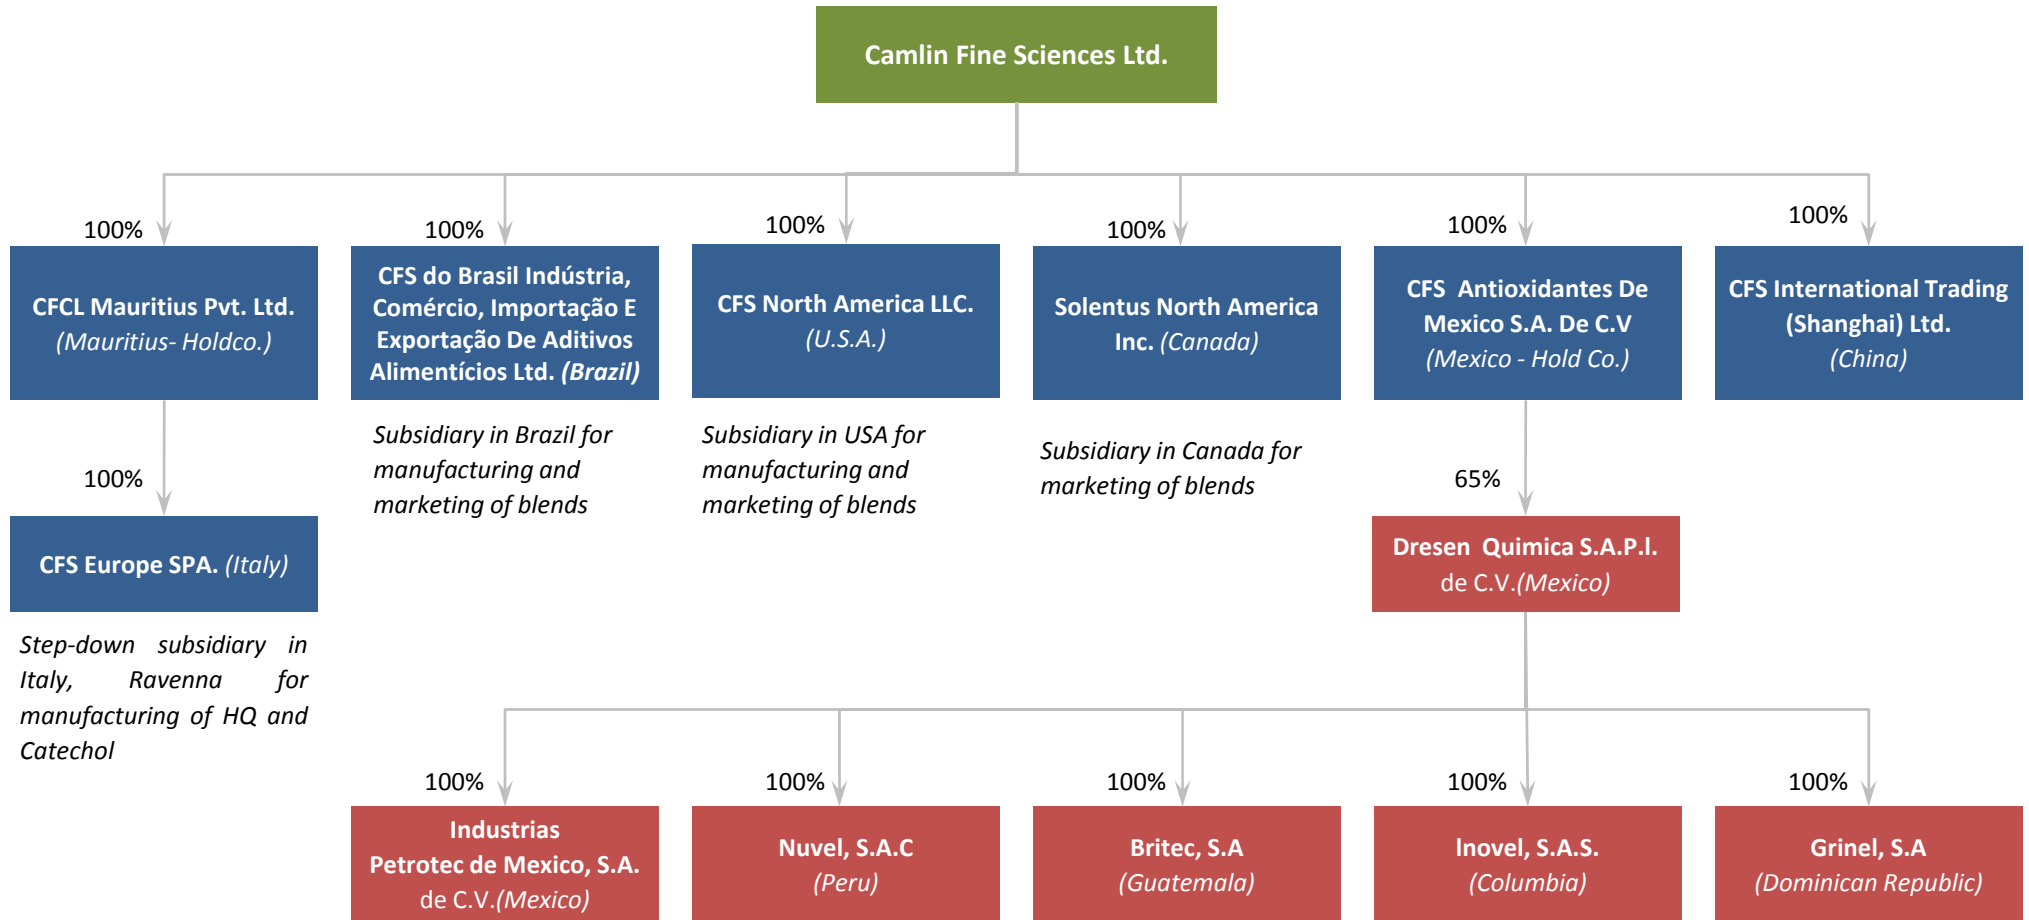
Camlin Fine Sciences Ltd.

100%

CFCL Mauritius Pvt. Ltd. (Mauritius- Holdco.)

100%

CFS do Brasil Indústria, Comércio, Importação E Exportação De Aditivos Alimentícios Ltd. (Brazil)

Subsidiary in Brazil for manufacturing and marketing of blends

100%

CFS North America LLC. (U.S.A.)

Subsidiary in USA for manufacturing and marketing of blends

100%

Solentus North America Inc. (Canada)

Subsidiary in Canada for marketing of blends

100%

CFS Antioxidantes De Mexico S.A. De C.V (Mexico - Hold Co.)

100%

CFS International Trading (Shanghai) Ltd. (China)

100%

CFS Europe SPA. (Italy)

Step-down subsidiary in Italy, Ravenna for manufacturing of HQ and Catechol

65%

Dresen Quimica S.A.P.I. de C.V.(Mexico)

100%

Industrias Petrotec de Mexico, S.A. de C.V.(Mexico)

100%

Nuvel, S.A.C (Peru)

100%

Britec, S.A (Guatemala)

100%

Inovel, S.A.S. (Columbia)

100%

Grinel, S.A (Dominican Republic)